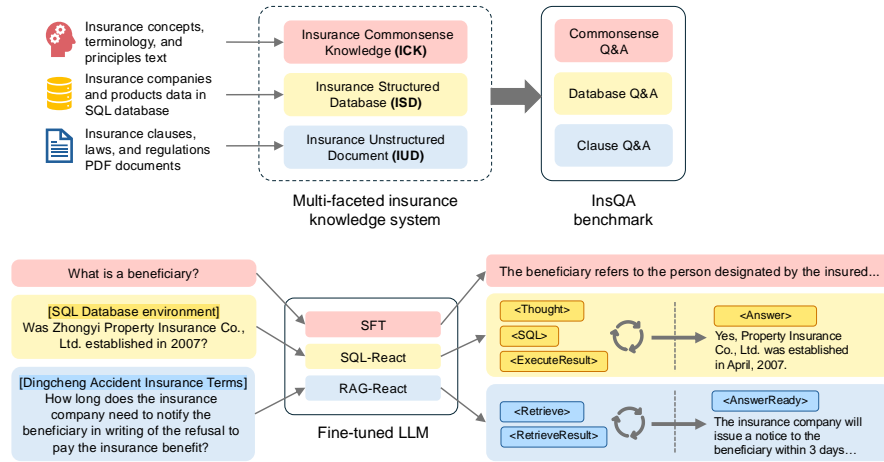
Insurance concepts, terminology, and principles text

Insurance companies and products data in SQL database

Insurance clauses, laws, and regulations PDF documents

Insurance Commonsense Knowledge (ICK)

Insurance Structured Database (ISD)

Insurance Unstructured Document (IUD)

Multi-faceted insurance knowledge system

Commonsense Q&A

Database Q&A

Clause Q&A

InsQA benchmark

What is a beneficiary?

[SQL Database environment] Was Zhongyi Property Insurance Co., Ltd. established in 2007?

[Dingcheng Accident Insurance Terms] How long does the insurance company need to notify the beneficiary in writing of the refusal to pay the insurance benefit?

SFT

SQL-React

RAG-React

Fine-tuned LLM

The beneficiary refers to the person designated by the insured...

<Thought>

<SQL>

<ExecuteResult>

<Answer>

Yes, Property Insurance Co., Ltd. was established in April, 2007.

<Retrieve>

<RetrieveResult>

<AnswerReady>

The insurance company will issue a notice to the beneficiary within 3 days...